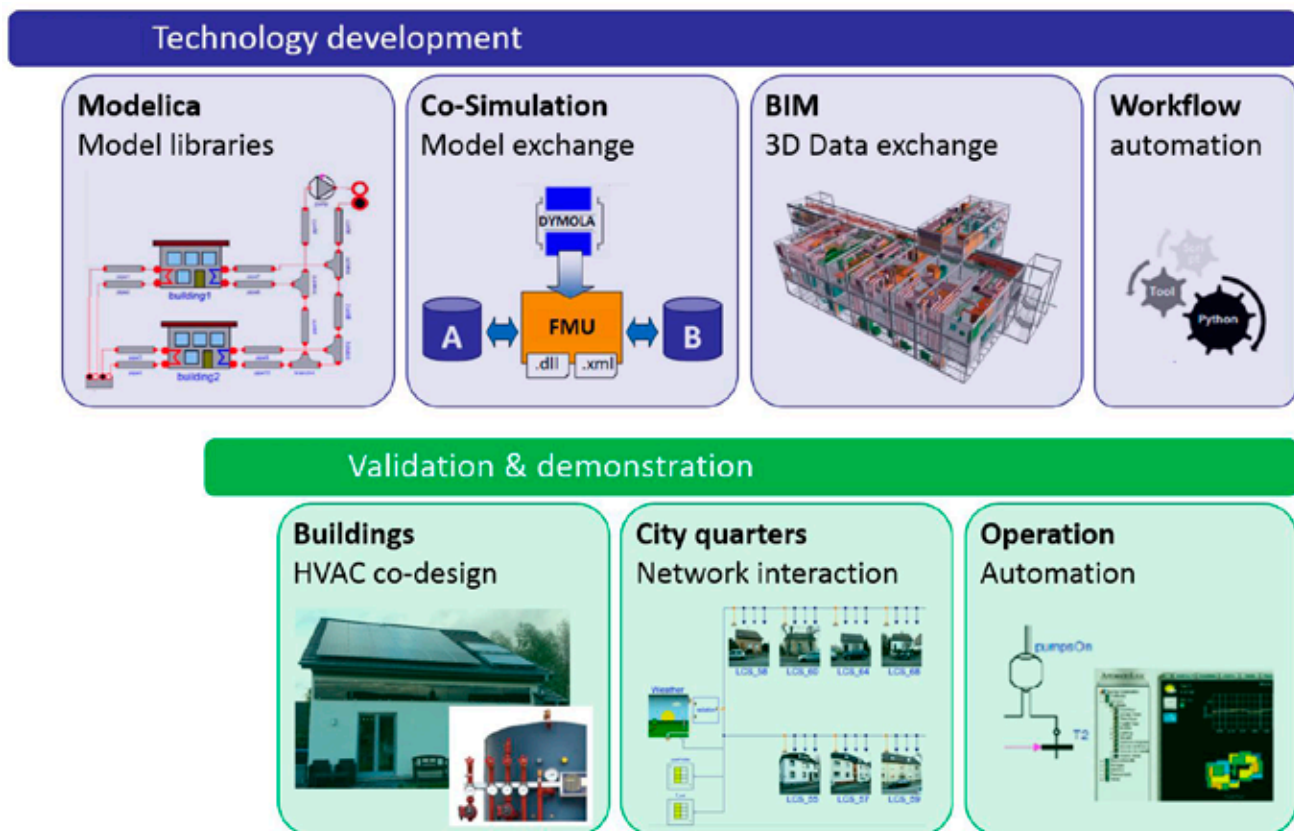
Technology development

Modelica
Model libraries

building1

building2

Co-Simulation
Model exchange

DYMOLA

A

FMU

B

.dll

.xml

BIM
3D Data exchange

Workflow
automation

Tool

Python

Validation & demonstration

Buildings
HVAC co-design

City quarters
Network interaction

Weather

LGS_58

LGS_60

LGS_64

LGS_68

LGS_55

LGS_57

LGS_59

Operation
Automation

pumpsOn

T2